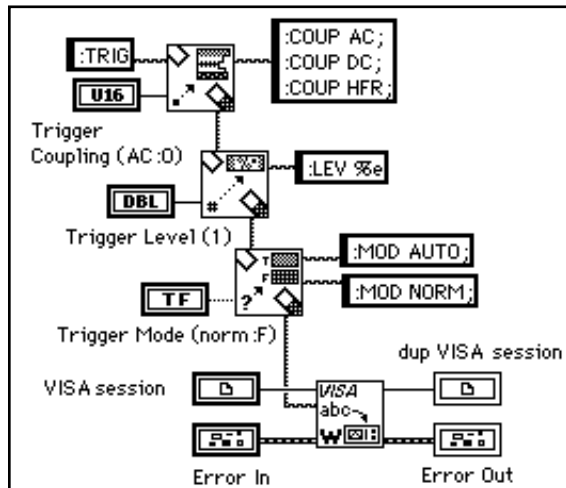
:TRIG

U16

:COUP AC;
:COUP DC;
:COUP HFR;

Trigger Coupling (AC:0)

:LEV %e

DBL

Trigger Level (1)

T

F

:MOD AUTO;

:MOD NORM;

TF

?

Trigger Mode (norm:F)

dup VISA session

VISA session

VISA
abc
W

Error In

Error Out